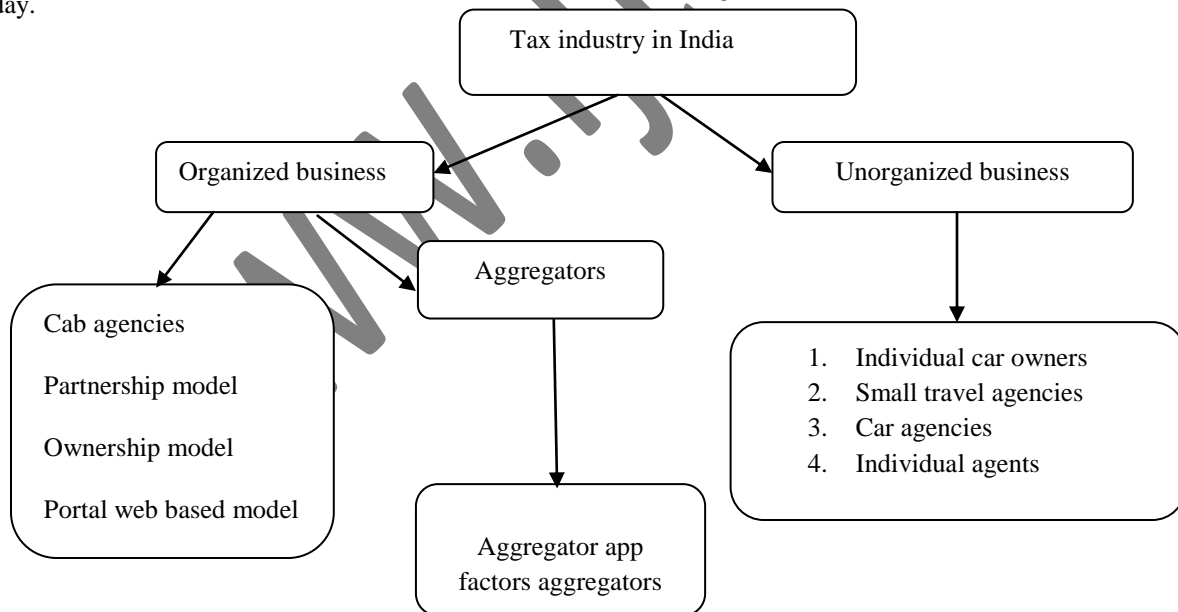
day.

Tax industry in India

Organized business

Unorganized business

Aggregators

Cab agencies

Partnership model

Ownership model

Portal web based model

Aggregator app factors aggregators

1. Individual car owners
2. Small travel agencies
3. Car agencies
4. Individual agents